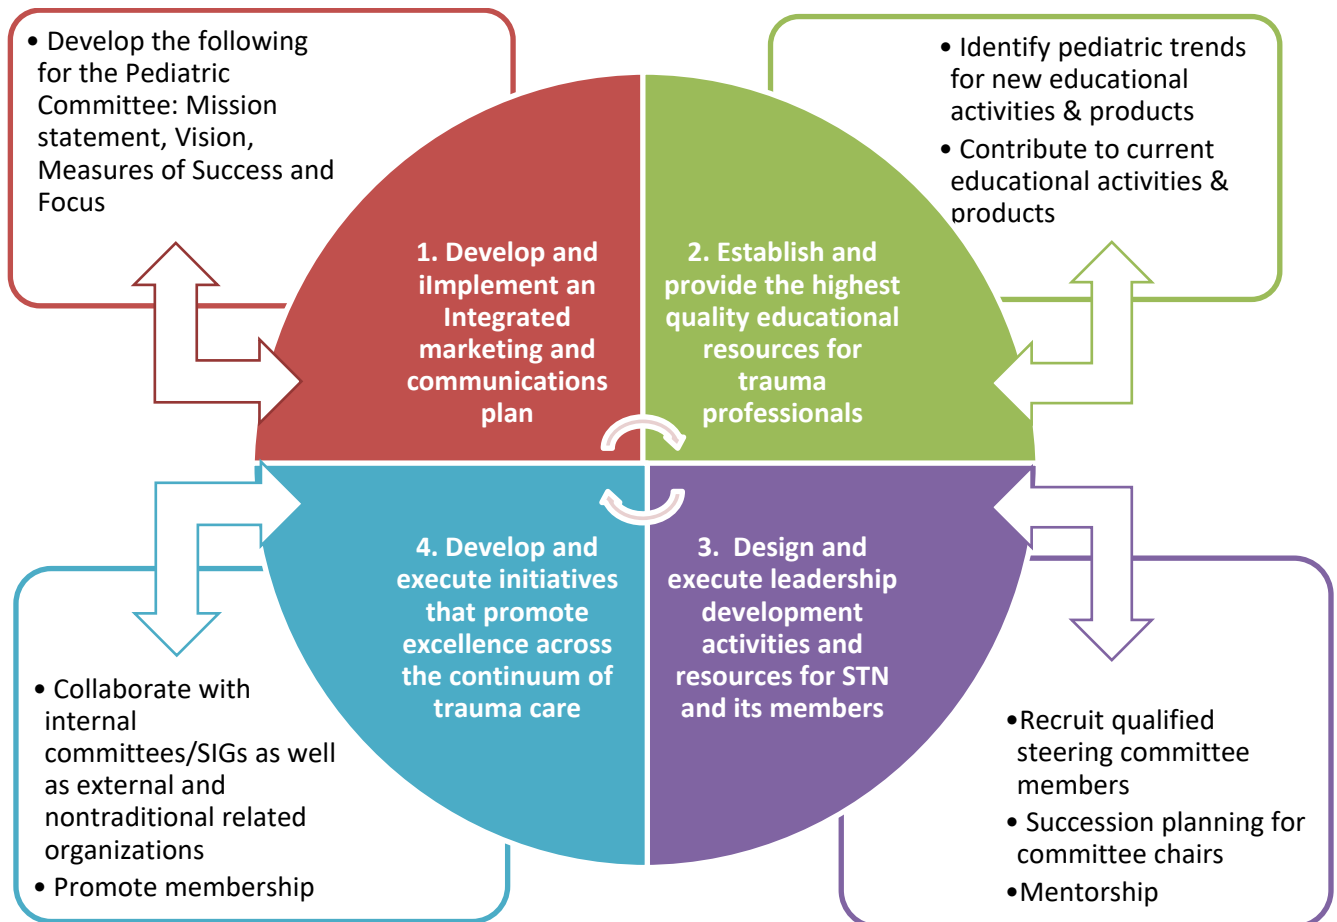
• Develop the following for the Pediatric Committee: Mission statement, Vision, Measures of Success and Focus

• Identify pediatric trends for new educational activities & products
• Contribute to current educational activities & products

1. Develop and iImplement an Integrated marketing and communications plan

2. Establish and provide the highest quality educational resources for trauma professionals

4. Develop and execute initiatives that promote excellence across the continuum of trauma care

3. Design and execute leadership development activities and resources for STN and its members

• Collaborate with internal committees/SIGs as well as external and nontraditional related organizations
• Promote membership

•Recruit qualified steering committee members
• Succession planning for committee chairs
•Mentorship